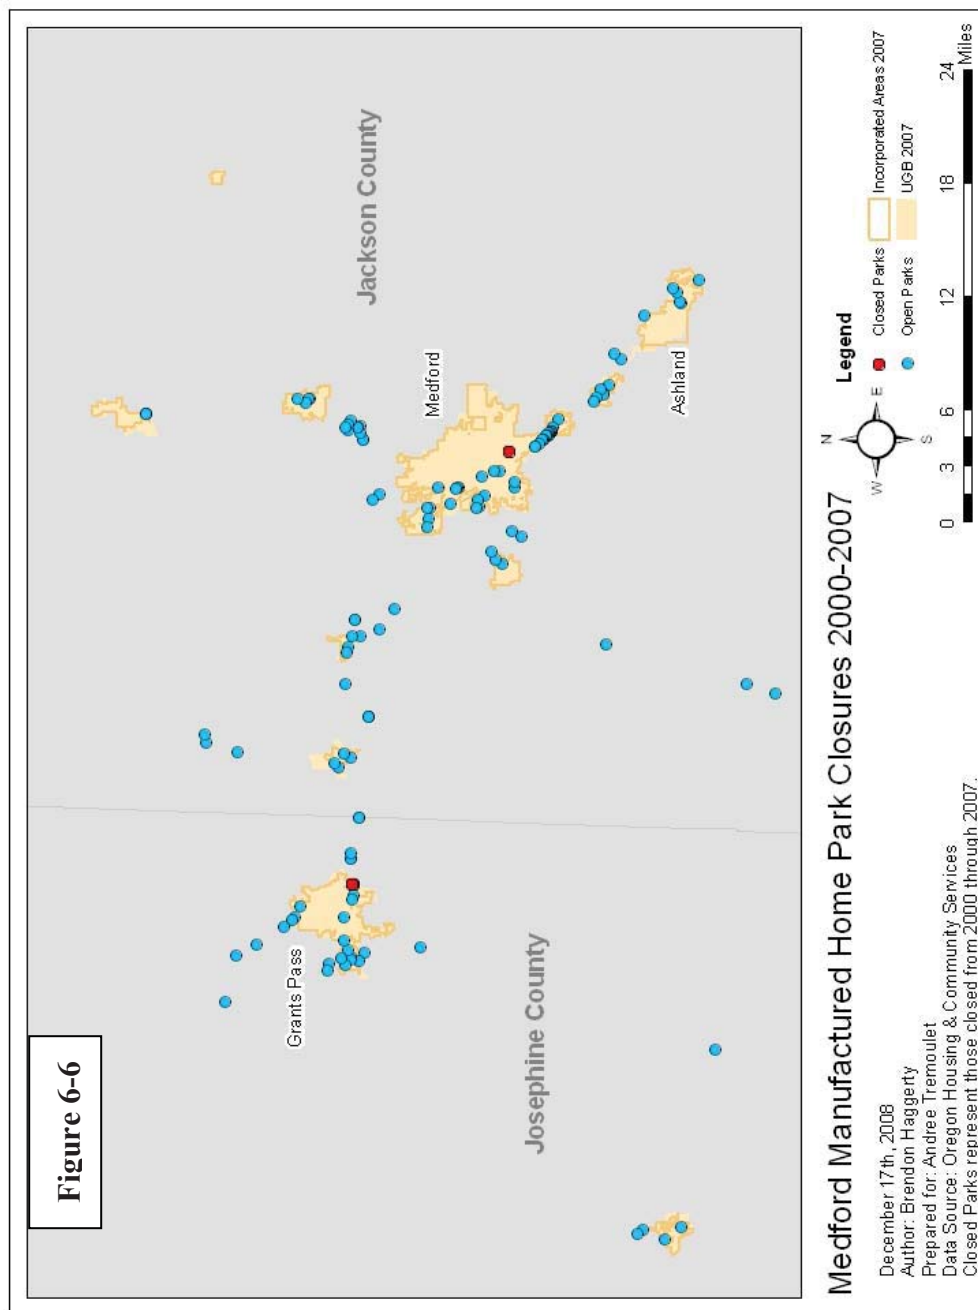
Figure 6-6

Jackson County

Medford

Ashland

Grants Pass

Josephine County

Medford Manufactured Home Park Closures 2000-2007

December 17th, 2008
Author: Brendon Haggerty
Prepared for: Andree Tremoulet
Data Source: Oregon Housing & Community Services
Closed Parks represent those closed from 2000 through 2007.

Legend
Closed Parks
Open Parks
Incorporated Areas 2007
UGB 2007

N
E
S
W

0 3 6 12 18 24
Miles